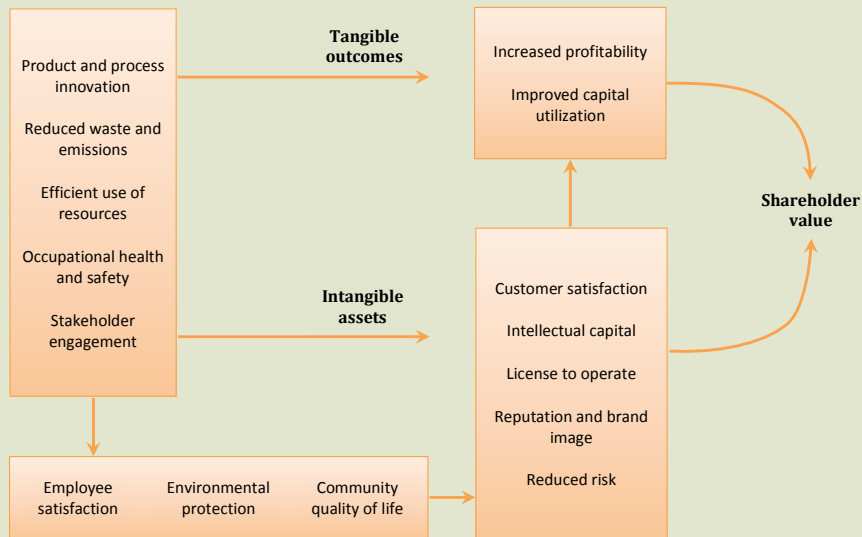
Product and process innovation

Reduced waste and emissions

Efficient use of resources

Occupational health and safety

Stakeholder engagement

Tangible outcomes

Intangible assets

Increased profitability

Improved capital utilization

Shareholder value

Customer satisfaction

Intellectual capital

License to operate

Reputation and brand image

Reduced risk

Employee satisfaction

Environmental protection

Community quality of life